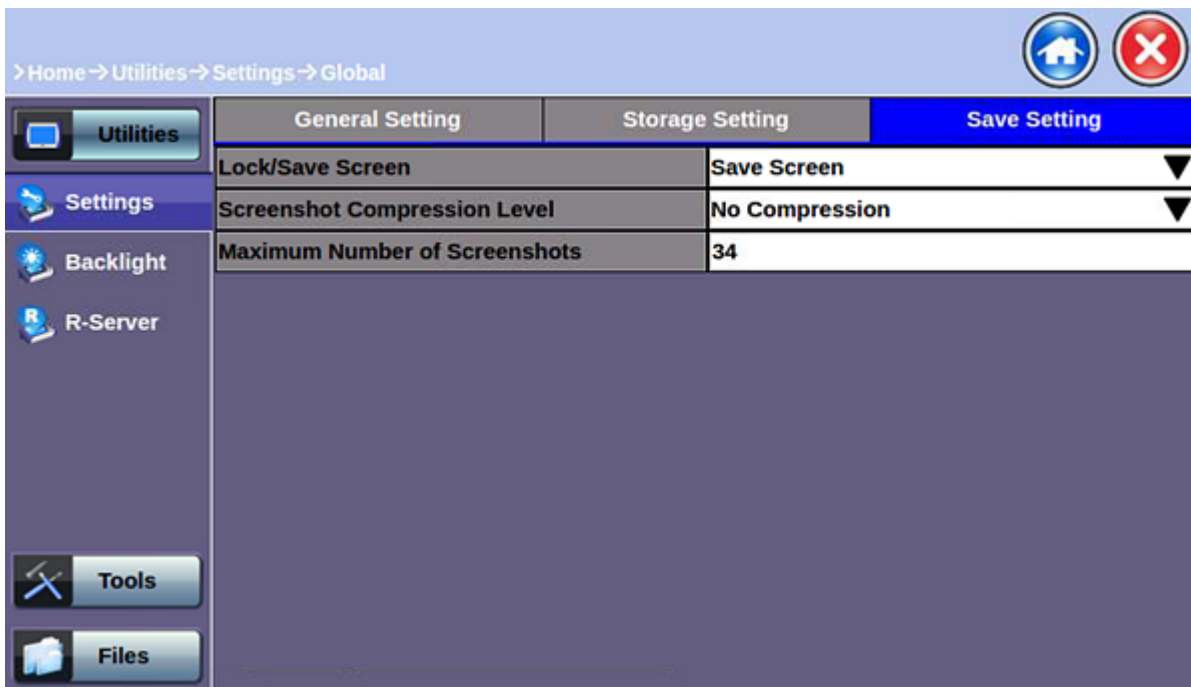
>Home→Utilities→Settings→Global

Utilities

Settings

Backlight

R-Server

Tools

Files

| General Setting | Storage Setting | Save Setting |
|---|---|---|

| | |
|---|---|
| Lock/Save Screen | Save Screen ▼ |
| Screenshot Compression Level | No Compression ▼ |
| Maximum Number of Screenshots | 34 |